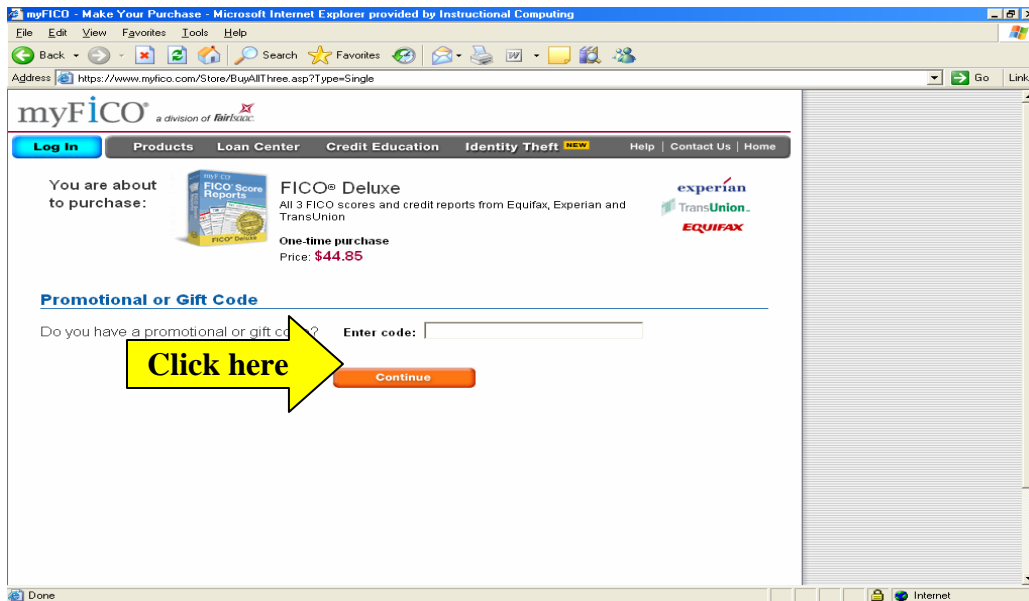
myFICO - Make Your Purchase - Microsoft Internet Explorer provided by Instructional Computing

File Edit View Favorites Tools Help

Back Search Favorites

Address https://www.myfico.com/Store/BuyAllThree.asp?Type=Single Go Links

myFICO a division of fairisaac

Log In Products Loan Center Credit Education Identity Theft NEW Help | Contact Us | Home

You are about to purchase:

myFICO FICO Score Reports FICO Deluxe

FICO® Deluxe

All 3 FICO scores and credit reports from Equifax, Experian and TransUnion

One-time purchase

Price: $44.85

experian

TransUnion.

EQUIFAX

Promotional or Gift Code

Do you have a promotional or gift co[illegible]? Enter code:

Click here

Continue

Done Internet